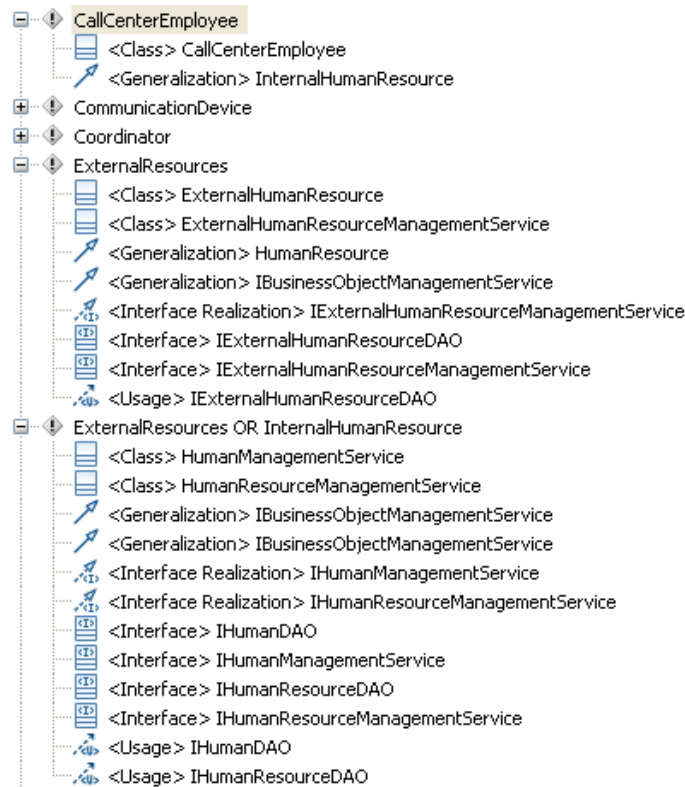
CallCenterEmployee
<Class> CallCenterEmployee
<Generalization> InternalHumanResource
CommunicationDevice
Coordinator
ExternalResources
<Class> ExternalHumanResource
<Class> ExternalHumanResourceManagementService
<Generalization> HumanResource
<Generalization> IBusinessObjectManagementService
<Interface Realization> IExternalHumanResourceManagementService
<Interface> IExternalHumanResourceDAO
<Interface> IExternalHumanResourceManagementService
<Usage> IExternalHumanResourceDAO
ExternalResources OR InternalHumanResource
<Class> HumanManagementService
<Class> HumanResourceManagementService
<Generalization> IBusinessObjectManagementService
<Generalization> IBusinessObjectManagementService
<Interface Realization> IHumanManagementService
<Interface Realization> IHumanResourceManagementService
<Interface> IHumanDAO
<Interface> IHumanManagementService
<Interface> IHumanResourceDAO
<Interface> IHumanResourceManagementService
<Usage> IHumanDAO
<Usage> IHumanResourceDAO